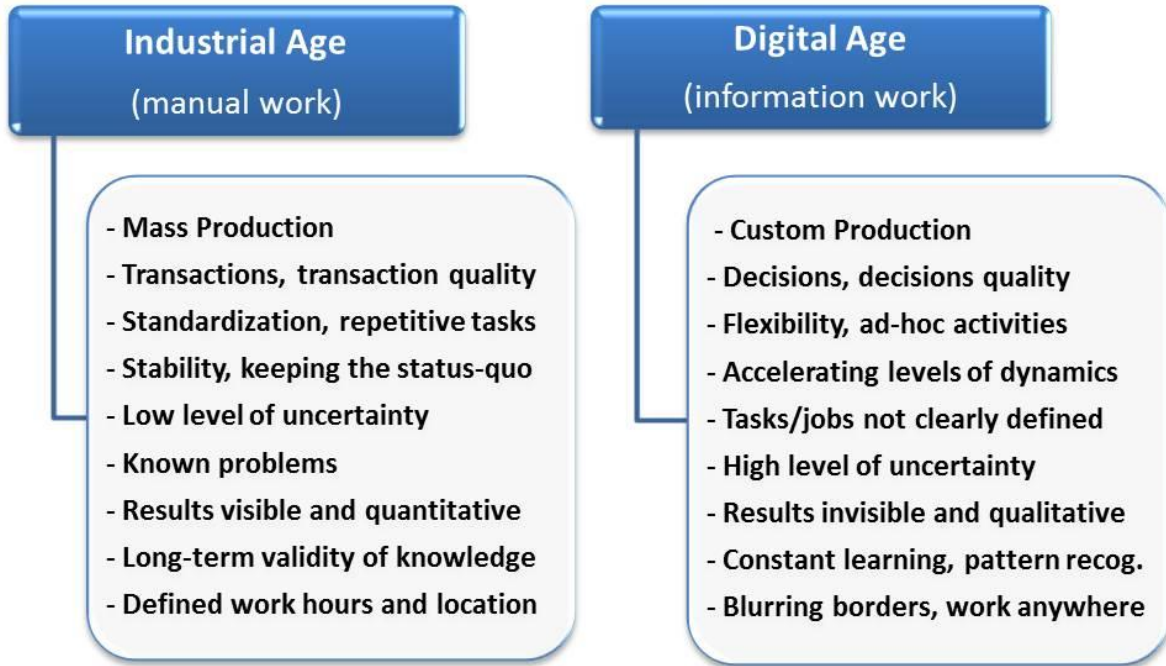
Industrial Age
(manual work)

- Mass Production
- Transactions, transaction quality
- Standardization, repetitive tasks
- Stability, keeping the status-quo
- Low level of uncertainty
- Known problems
- Results visible and quantitative
- Long-term validity of knowledge
- Defined work hours and location

Digital Age
(information work)

- Custom Production
- Decisions, decisions quality
- Flexibility, ad-hoc activities
- Accelerating levels of dynamics
- Tasks/jobs not clearly defined
- High level of uncertainty
- Results invisible and qualitative
- Constant learning, pattern recog.
- Blurring borders, work anywhere